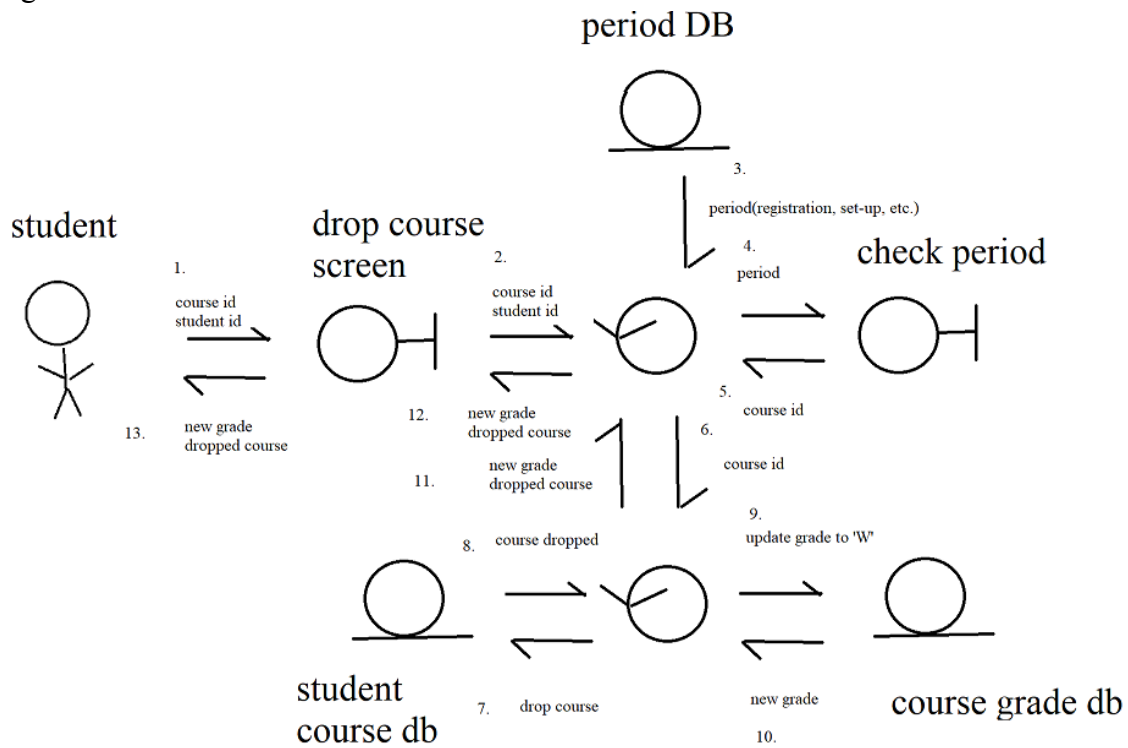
period DB

3.
period(registration, set-up, etc.)

student

drop course screen

4.
period

check period

1.
course id
student id

2.
course id
student id

5.
course id

13.
new grade
dropped course

12.
new grade
dropped course

6.
course id

11.
new grade
dropped course

9.
update grade to 'W'

8.
course dropped

student course db

7.
drop course

new grade

10.

course grade db